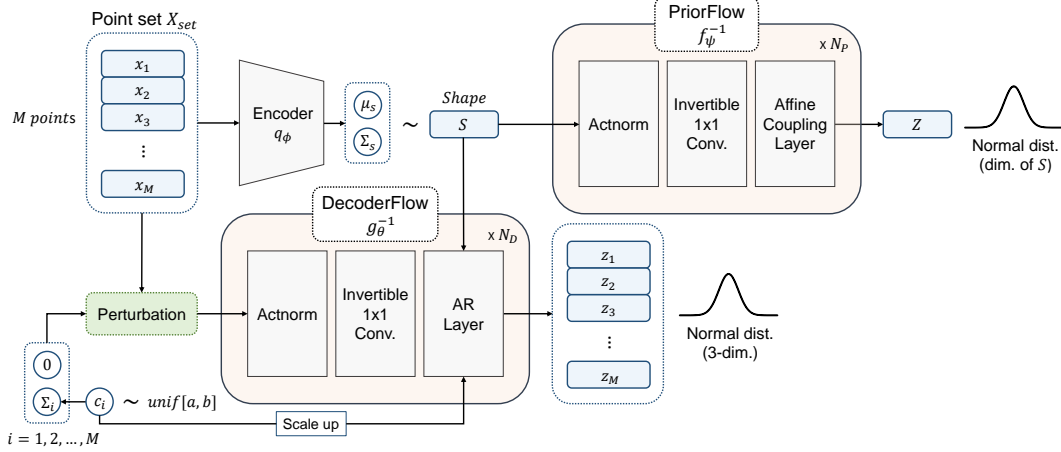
Point set $X_{set}$

$M$ $points$

$x_1$
$x_2$
$x_3$
⋮
$x_M$

Encoder
$q_\phi$

$\mu_s$
$\Sigma_s$

~

$Shape$
$S$

PriorFlow
$f_\psi^{-1}$

x $N_P$

Actnorm

Invertible 1x1 Conv.

Affine Coupling Layer

$Z$

Normal dist. (dim. of $S$)

DecoderFlow
$g_\theta^{-1}$

x $N_D$

Perturbation

Actnorm

Invertible 1x1 Conv.

AR Layer

$z_1$
$z_2$
$z_3$
⋮
$z_M$

Normal dist. (3-dim.)

0
$\Sigma_i$

$c_i$ ~ $unif\,[a, b]$

Scale up

$i = 1, 2, \ldots, M$